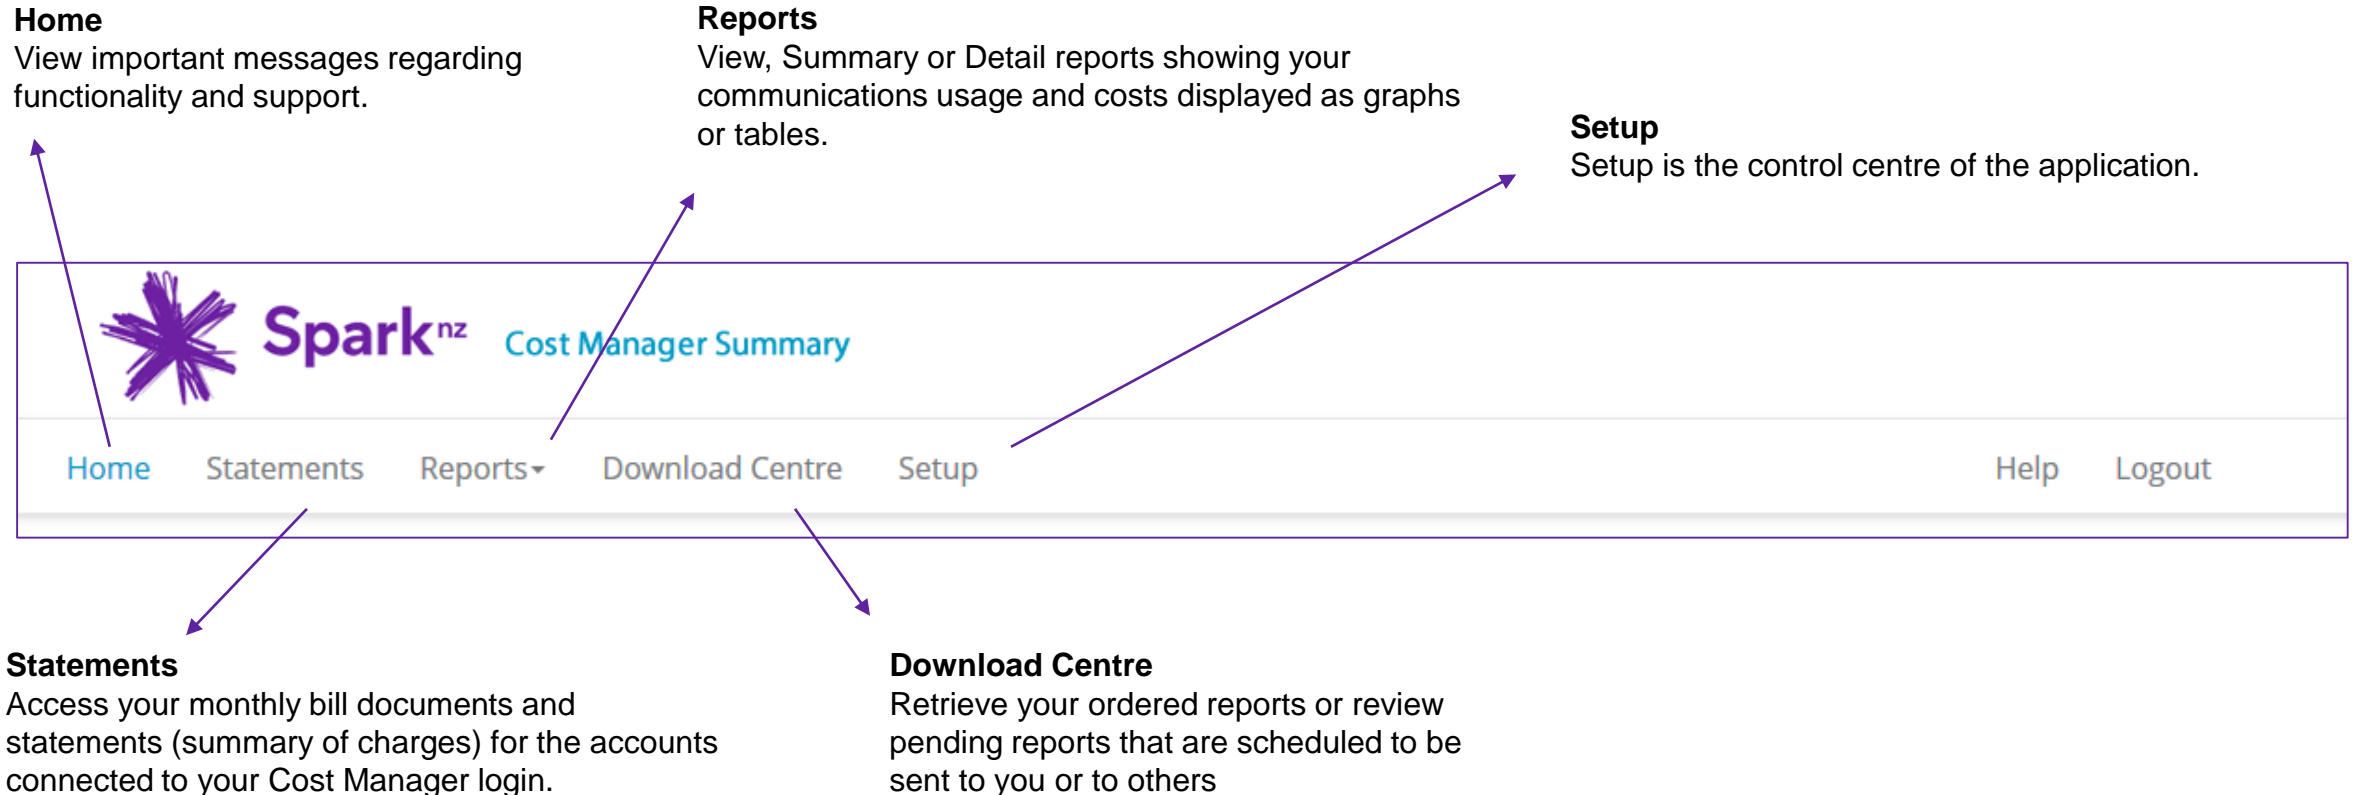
**Home**
View important messages regarding functionality and support.

**Reports**
View, Summary or Detail reports showing your communications usage and costs displayed as graphs or tables.

**Setup**
Setup is the control centre of the application.

Spark$^{nz}$ Cost Manager Summary

Home Statements Reports▾ Download Centre Setup Help Logout

**Statements**
Access your monthly bill documents and statements (summary of charges) for the accounts connected to your Cost Manager login.

**Download Centre**
Retrieve your ordered reports or review pending reports that are scheduled to be sent to you or to others